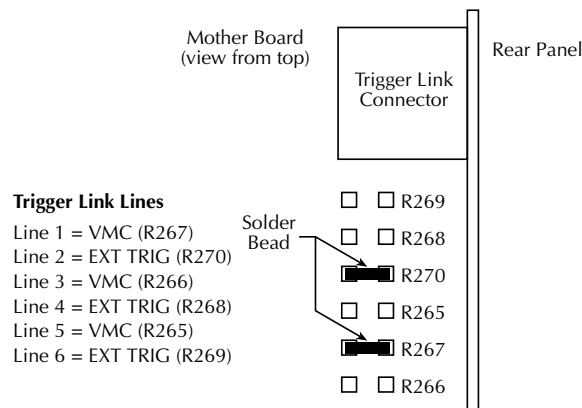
Mother Board
(view from top)

Trigger Link Connector

Rear Panel

Trigger Link Lines

Line 1 = VMC (R267)
Line 2 = EXT TRIG (R270)
Line 3 = VMC (R266)
Line 4 = EXT TRIG (R268)
Line 5 = VMC (R265)
Line 6 = EXT TRIG (R269)

Solder Bead

R269
R268
R270
R265
R267
R266